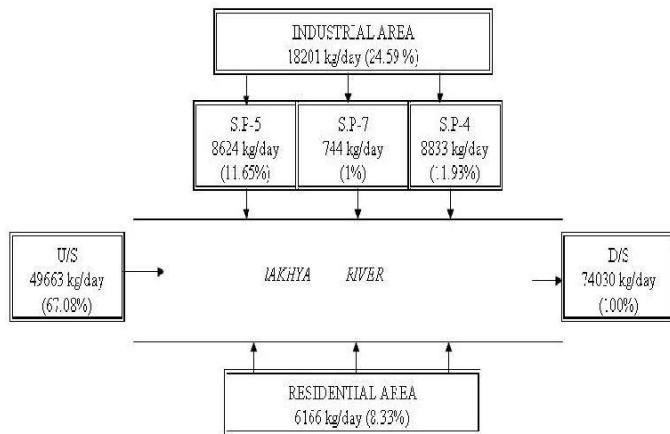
INDUSTRIAL AREA
18201 kg/day (24.59 %)

S.P-5
8624 kg/day
(11.65%)

S.P-7
744 kg/day
(1%)

S.P-4
8833 kg/day
(11.93%)

U/S
49663 kg/day
(67.08%)

LAKHYA RIVER

D/S
74030 kg/day
(100%)

RESIDENTIAL AREA
6166 kg/day (8.33%)